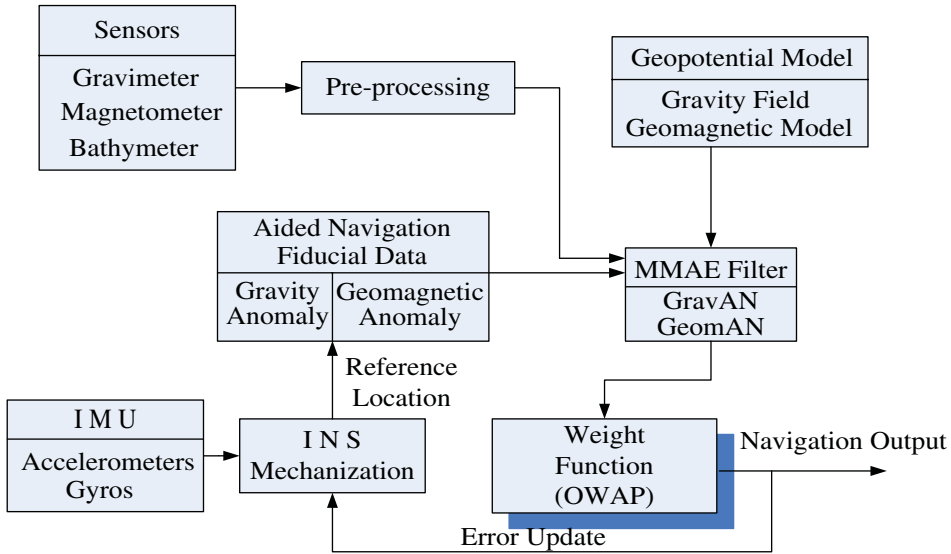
Sensors

Gravimeter
Magnetometer
Bathymeter

Pre-processing

Geopotential Model

Gravity Field
Geomagnetic Model

Aided Navigation
Fiducial Data

Gravity
Anomaly

Geomagnetic
Anomaly

MMAE Filter

GravAN
GeomAN

Reference
Location

I M U

Accelerometers
Gyros

I N S
Mechanization

Weight
Function
(OWAP)

Navigation Output

Error Update